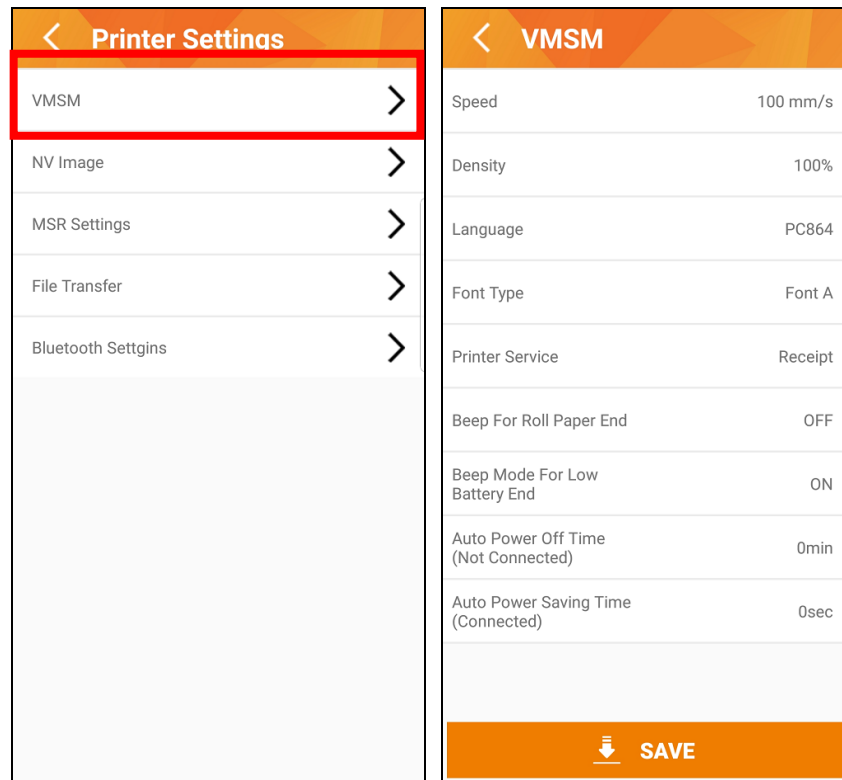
Printer Settings

VMSM

NV Image

MSR Settings

File Transfer

Bluetooth Settgins

VMSM

| | |
|---|---|
| Speed | 100 mm/s |
| Density | 100% |
| Language | PC864 |
| Font Type | Font A |
| Printer Service | Receipt |
| Beep For Roll Paper End | OFF |
| Beep Mode For Low Battery End | ON |
| Auto Power Off Time (Not Connected) | 0min |
| Auto Power Saving Time (Connected) | 0sec |

SAVE